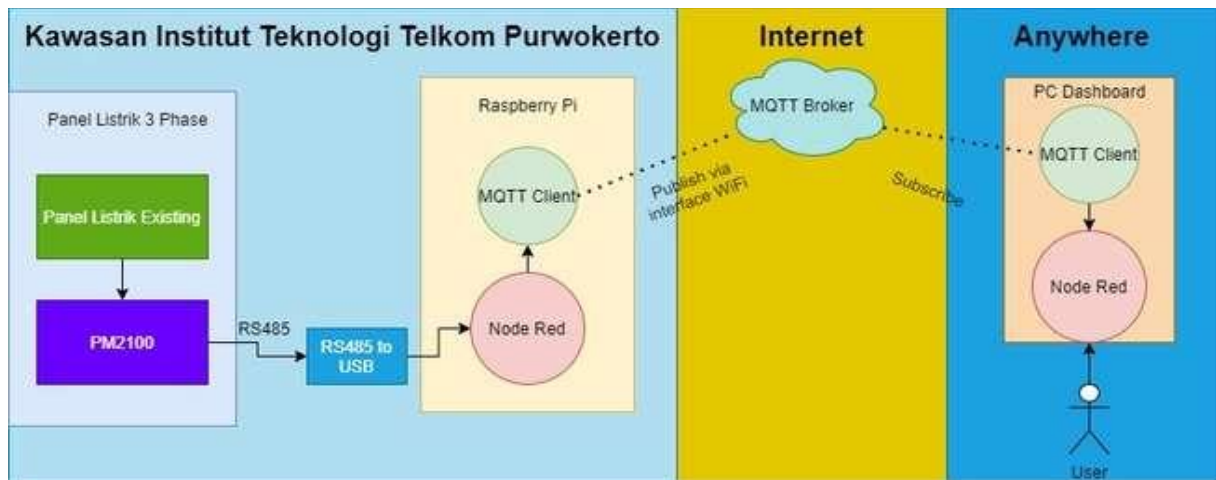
Kawasan Institut Teknologi Telkom Purwokerto

Internet

Anywhere

Panel Listrik 3 Phase

Panel Listrik Existing

PM2100

RS485

RS485 to USB

Raspberry Pi

MQTT Client

Node Red

Publish via interface WiFi

MQTT Broker

Subscribe

PC Dashboard

MQTT Client

Node Red

User